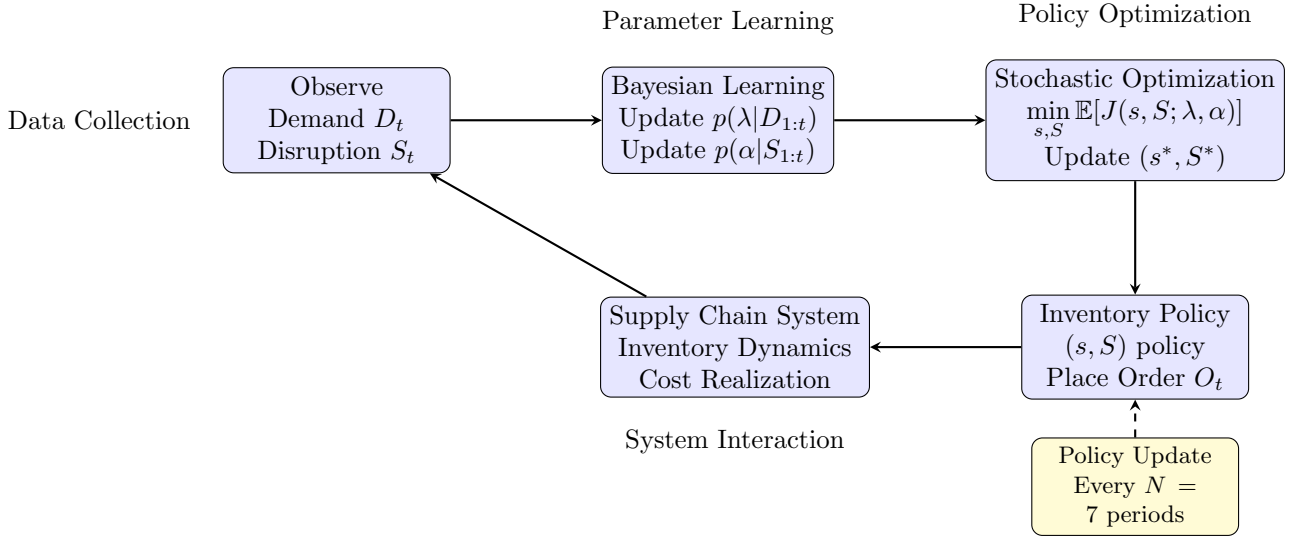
Parameter Learning

Policy Optimization

Data Collection

Observe
Demand $D_t$
Disruption $S_t$

Bayesian Learning
Update $p(\lambda|D_{1:t})$
Update $p(\alpha|S_{1:t})$

Stochastic Optimization
$\min_{s,S} \mathbb{E}[J(s, S; \lambda, \alpha)]$
Update $(s^*, S^*)$

Supply Chain System
Inventory Dynamics
Cost Realization

Inventory Policy
$(s, S)$ policy
Place Order $O_t$

System Interaction

Policy Update
Every $N =$
7 periods